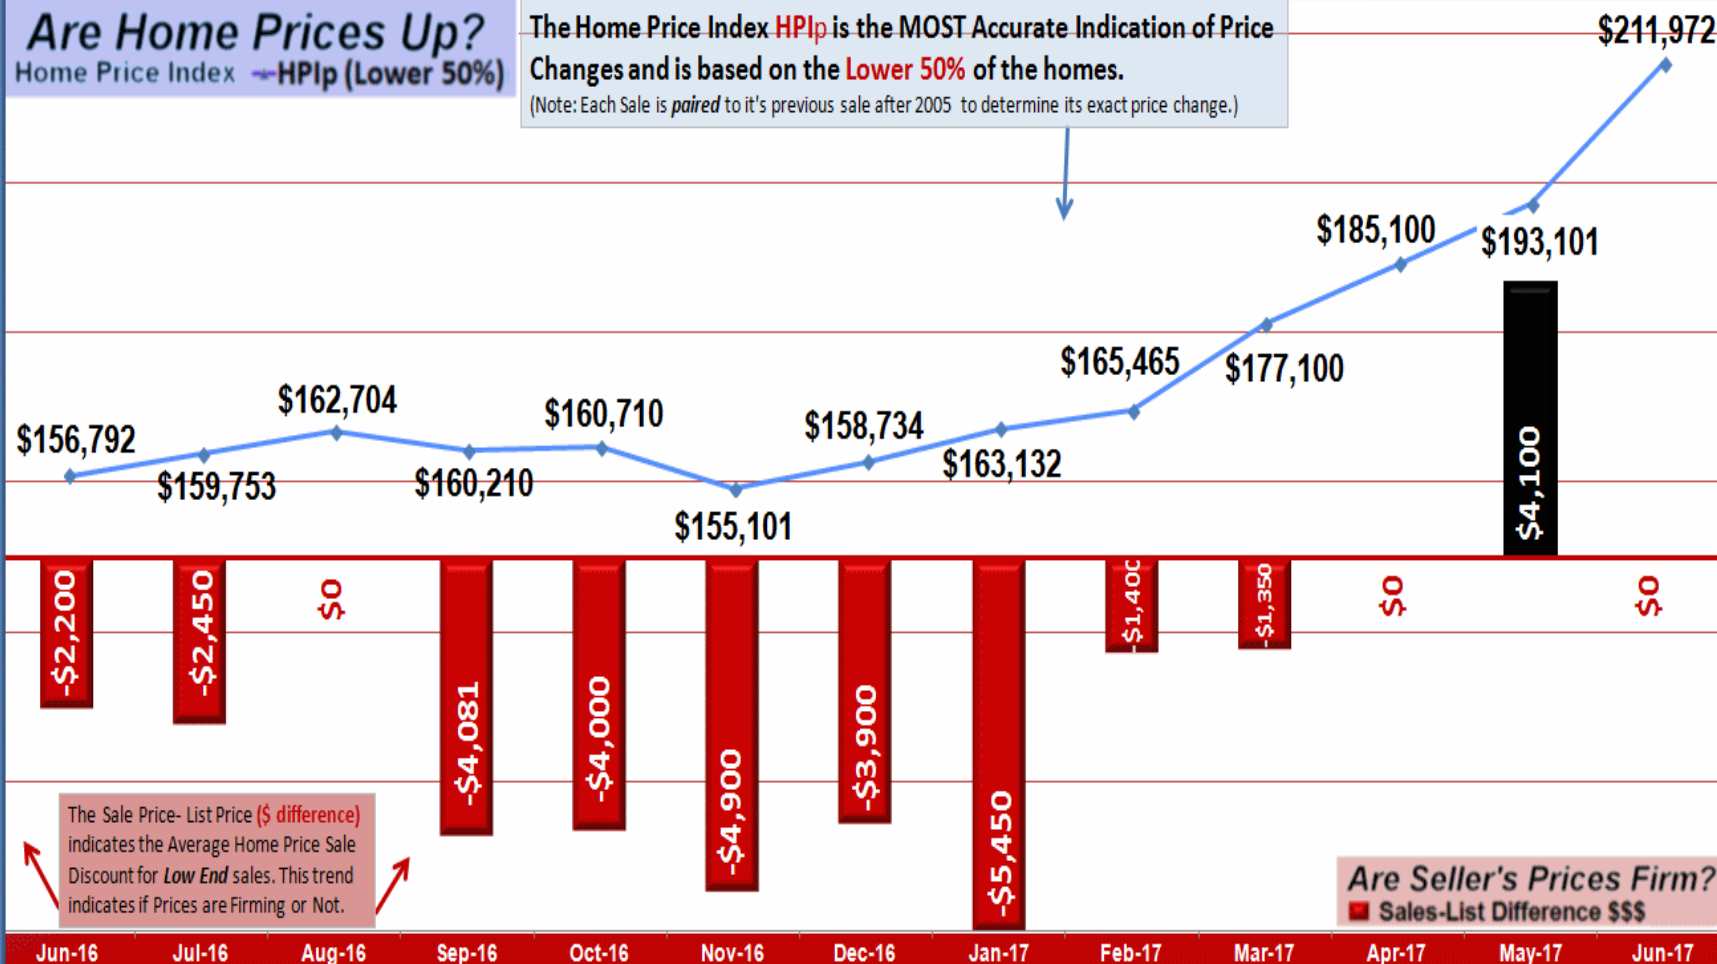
Are Home Prices Up?
Home Price Index HPIp (Lower 50%)

The Home Price Index HPIp is the MOST Accurate Indication of Price Changes and is based on the Lower 50% of the homes.
(Note: Each Sale is *paired* to it's previous sale after 2005 to determine its exact price change.)

$211,972
$185,100
$193,101
$165,465
$177,100
$162,704
$160,710
$158,734
$156,792
$159,753
$160,210
$163,132
$155,101

$4,100
-$2,200
-$2,450
$0
-$4,081
-$4,000
-$4,900
-$3,900
-$5,450
-$1,400
-$1,350
$0
$0

The Sale Price- List Price ($ difference) indicates the Average Home Price Sale Discount for *Low End* sales. This trend indicates if Prices are Firming or Not.

Are Seller's Prices Firm?
Sales-List Difference $$$

Jun-16 Jul-16 Aug-16 Sep-16 Oct-16 Nov-16 Dec-16 Jan-17 Feb-17 Mar-17 Apr-17 May-17 Jun-17